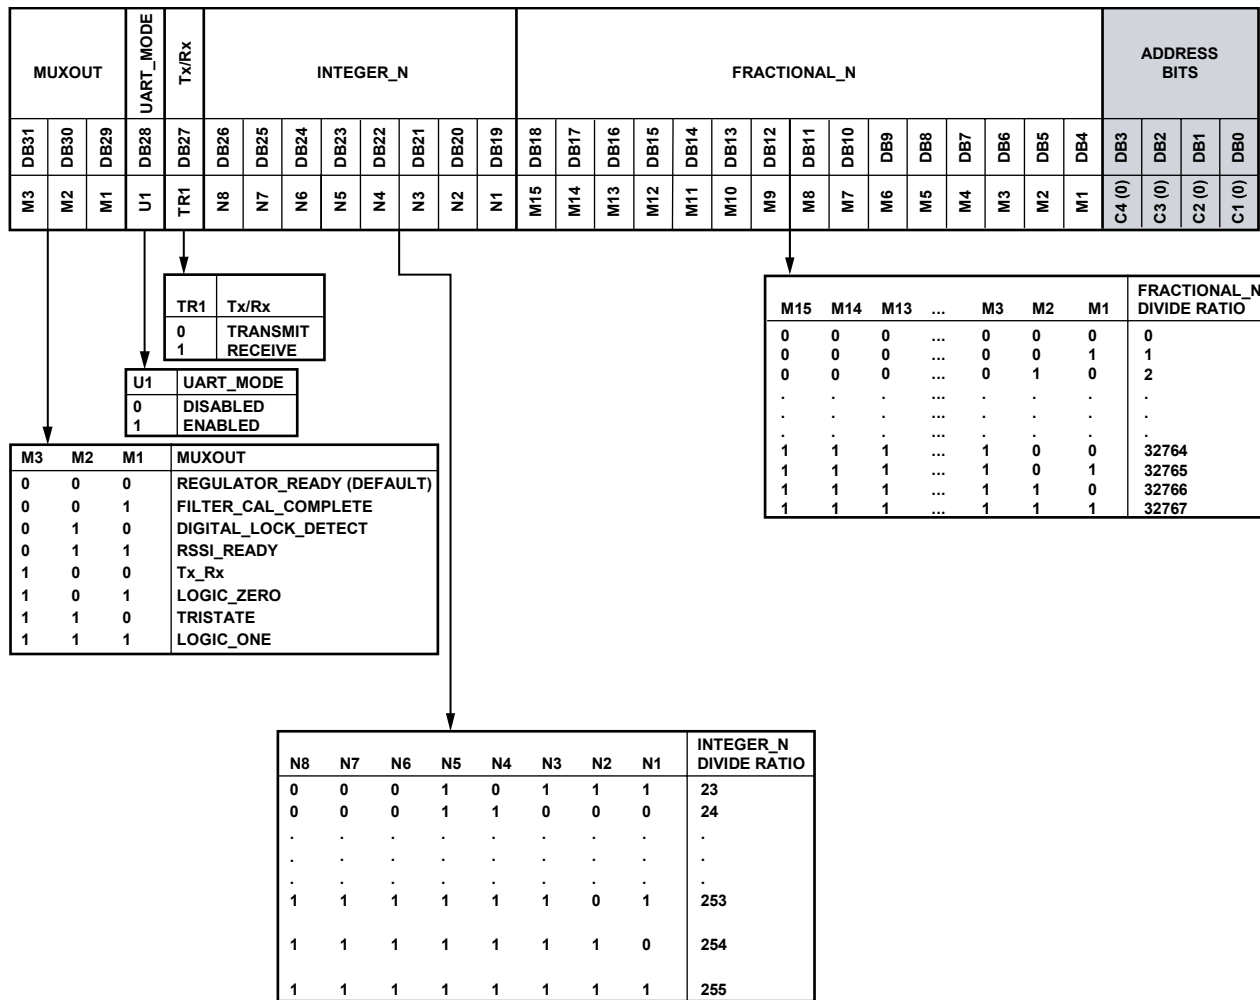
| MUXOUT | | | UART_MODE | Tx/Rx | INTEGER_N | | | | | | | | FRACTIONAL_N | | | | | | | | | | | | | | | | ADDRESS BITS | | | |
|---|---|---|---|---|---|---|---|---|---|---|---|---|---|---|---|---|---|---|---|---|---|---|---|---|---|---|---|---|---|---|---|---|
| DB31 | DB30 | DB29 | DB28 | DB27 | DB26 | DB25 | DB24 | DB23 | DB22 | DB21 | DB20 | DB19 | DB18 | DB17 | DB16 | DB15 | DB14 | DB13 | DB12 | DB11 | DB10 | DB9 | DB8 | DB7 | DB6 | DB5 | DB4 | DB3 | DB2 | DB1 | DB0 |
| M3 | M2 | M1 | U1 | TR1 | N8 | N7 | N6 | N5 | N4 | N3 | N2 | N1 | M15 | M14 | M13 | M12 | M11 | M10 | M9 | M8 | M7 | M6 | M5 | M4 | M3 | M2 | M1 | C4 (0) | C3 (0) | C2 (0) | C1 (0) |

| TR1 | Tx/Rx |
|---|---|
| 0 | TRANSMIT |
| 1 | RECEIVE |

| U1 | UART_MODE |
|---|---|
| 0 | DISABLED |
| 1 | ENABLED |

| M3 | M2 | M1 | MUXOUT |
|---|---|---|---|
| 0 | 0 | 0 | REGULATOR_READY (DEFAULT) |
| 0 | 0 | 1 | FILTER_CAL_COMPLETE |
| 0 | 1 | 0 | DIGITAL_LOCK_DETECT |
| 0 | 1 | 1 | RSSI_READY |
| 1 | 0 | 0 | Tx_Rx |
| 1 | 0 | 1 | LOGIC_ZERO |
| 1 | 1 | 0 | TRISTATE |
| 1 | 1 | 1 | LOGIC_ONE |

| M15 | M14 | M13 | ... | M3 | M2 | M1 | FRACTIONAL_N DIVIDE RATIO |
|---|---|---|---|---|---|---|---|
| 0 | 0 | 0 | ... | 0 | 0 | 0 | 0 |
| 0 | 0 | 0 | ... | 0 | 0 | 1 | 1 |
| 0 | 0 | 0 | ... | 0 | 1 | 0 | 2 |
| . | . | . | ... | . | . | . | . |
| . | . | . | ... | . | . | . | . |
| . | . | . | ... | . | . | . | . |
| 1 | 1 | 1 | ... | 1 | 0 | 0 | 32764 |
| 1 | 1 | 1 | ... | 1 | 0 | 1 | 32765 |
| 1 | 1 | 1 | ... | 1 | 1 | 0 | 32766 |
| 1 | 1 | 1 | ... | 1 | 1 | 1 | 32767 |

| N8 | N7 | N6 | N5 | N4 | N3 | N2 | N1 | INTEGER_N DIVIDE RATIO |
|---|---|---|---|---|---|---|---|---|
| 0 | 0 | 0 | 1 | 0 | 1 | 1 | 1 | 23 |
| 0 | 0 | 0 | 1 | 1 | 0 | 0 | 0 | 24 |
| . | . | . | . | . | . | . | . | . |
| . | . | . | . | . | . | . | . | . |
| . | . | . | . | . | . | . | . | . |
| 1 | 1 | 1 | 1 | 1 | 1 | 0 | 1 | 253 |
| 1 | 1 | 1 | 1 | 1 | 1 | 1 | 0 | 254 |
| 1 | 1 | 1 | 1 | 1 | 1 | 1 | 1 | 255 |